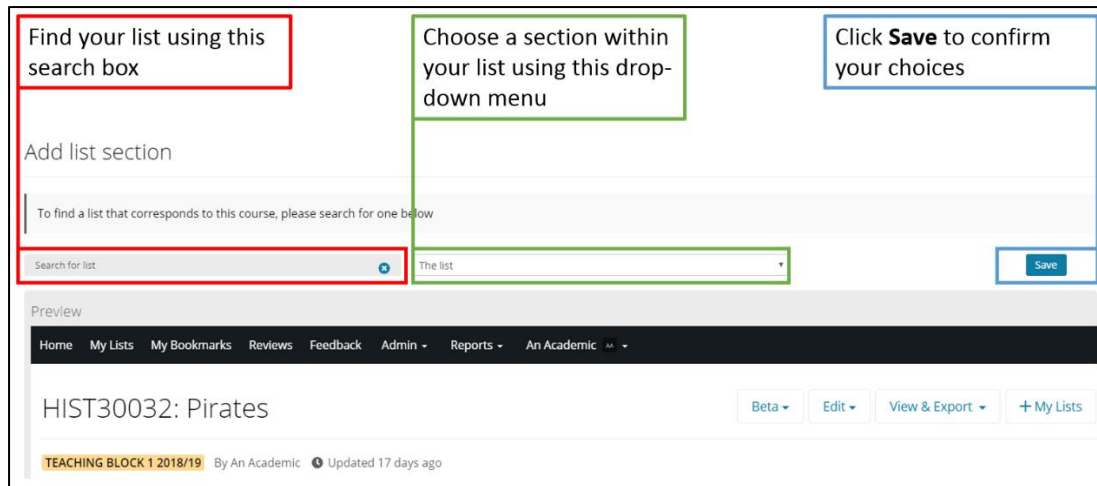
Find your list using this search box

Choose a section within your list using this drop-down menu

Click **Save** to confirm your choices

Add list section

To find a list that corresponds to this course, please search for one below

Search for list

The list

Save

Preview

Home My Lists My Bookmarks Reviews Feedback Admin Reports An Academic AA

HIST30032: Pirates

Beta Edit View & Export + My Lists

TEACHING BLOCK 1 2018/19 By An Academic Updated 17 days ago